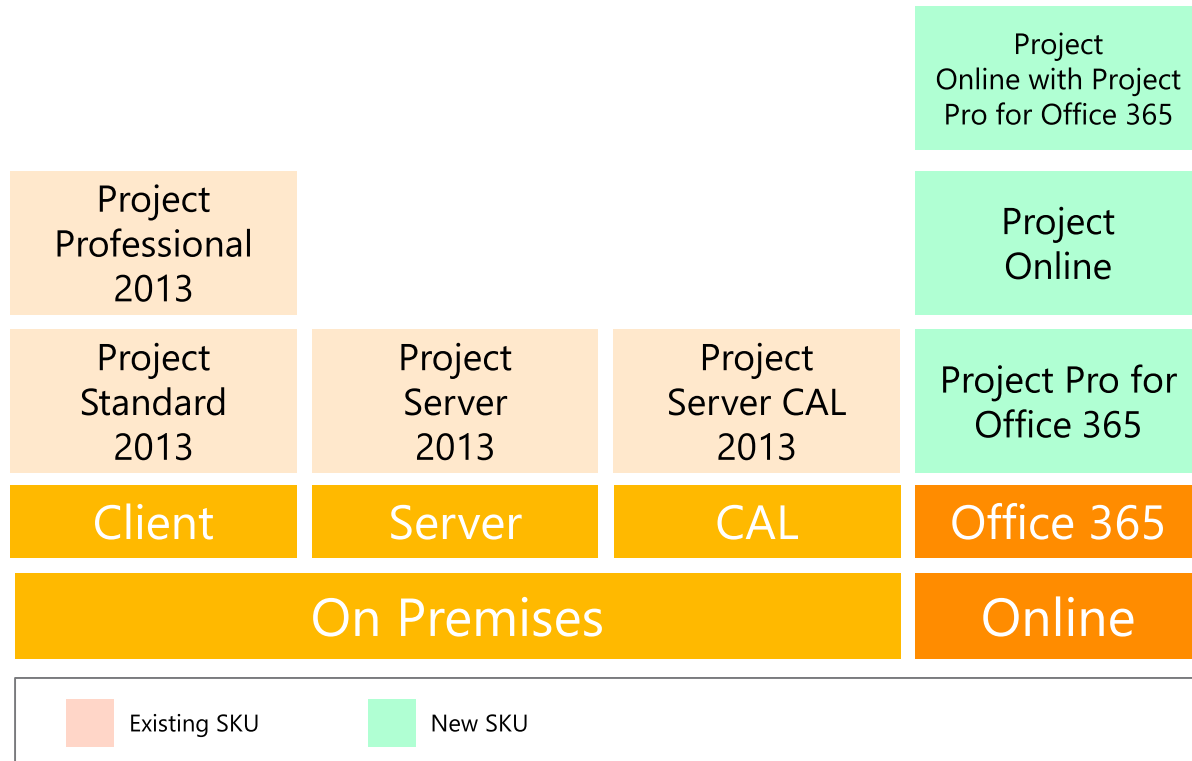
Project Online with Project Pro for Office 365

Project Professional 2013

Project Online

Project Standard 2013

Project Server 2013

Project Server CAL 2013

Project Pro for Office 365

Client

Server

CAL

Office 365

On Premises

Online

Existing SKU

New SKU